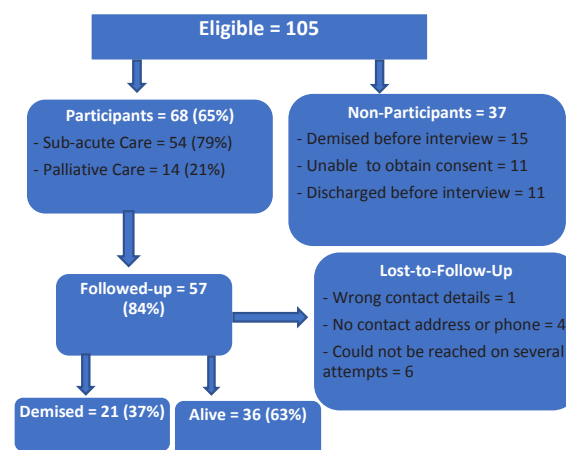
Eligible = 105

Participants = 68 (65%)
- Sub-acute Care = 54 (79%)
- Palliative Care = 14 (21%)

Non-Participants = 37
- Demised before interview = 15
- Unable to obtain consent = 11
- Discharged before interview = 11

Followed-up = 57 (84%)

Lost-to-Follow-Up
- Wrong contact details = 1
- No contact address or phone = 4
- Could not be reached on several attempts = 6

Demised = 21 (37%)

Alive = 36 (63%)